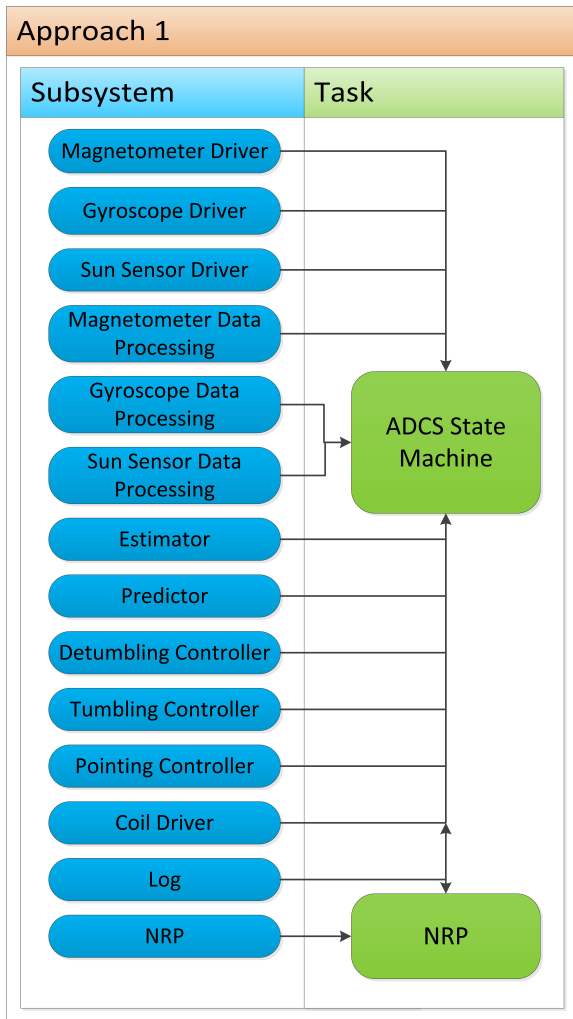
Approach 1

Subsystem

Task

Magnetometer Driver

Gyroscope Driver

Sun Sensor Driver

Magnetometer Data Processing

Gyroscope Data Processing

Sun Sensor Data Processing

ADCS State Machine

Estimator

Predictor

Detumbling Controller

Tumbling Controller

Pointing Controller

Coil Driver

Log

NRP

NRP